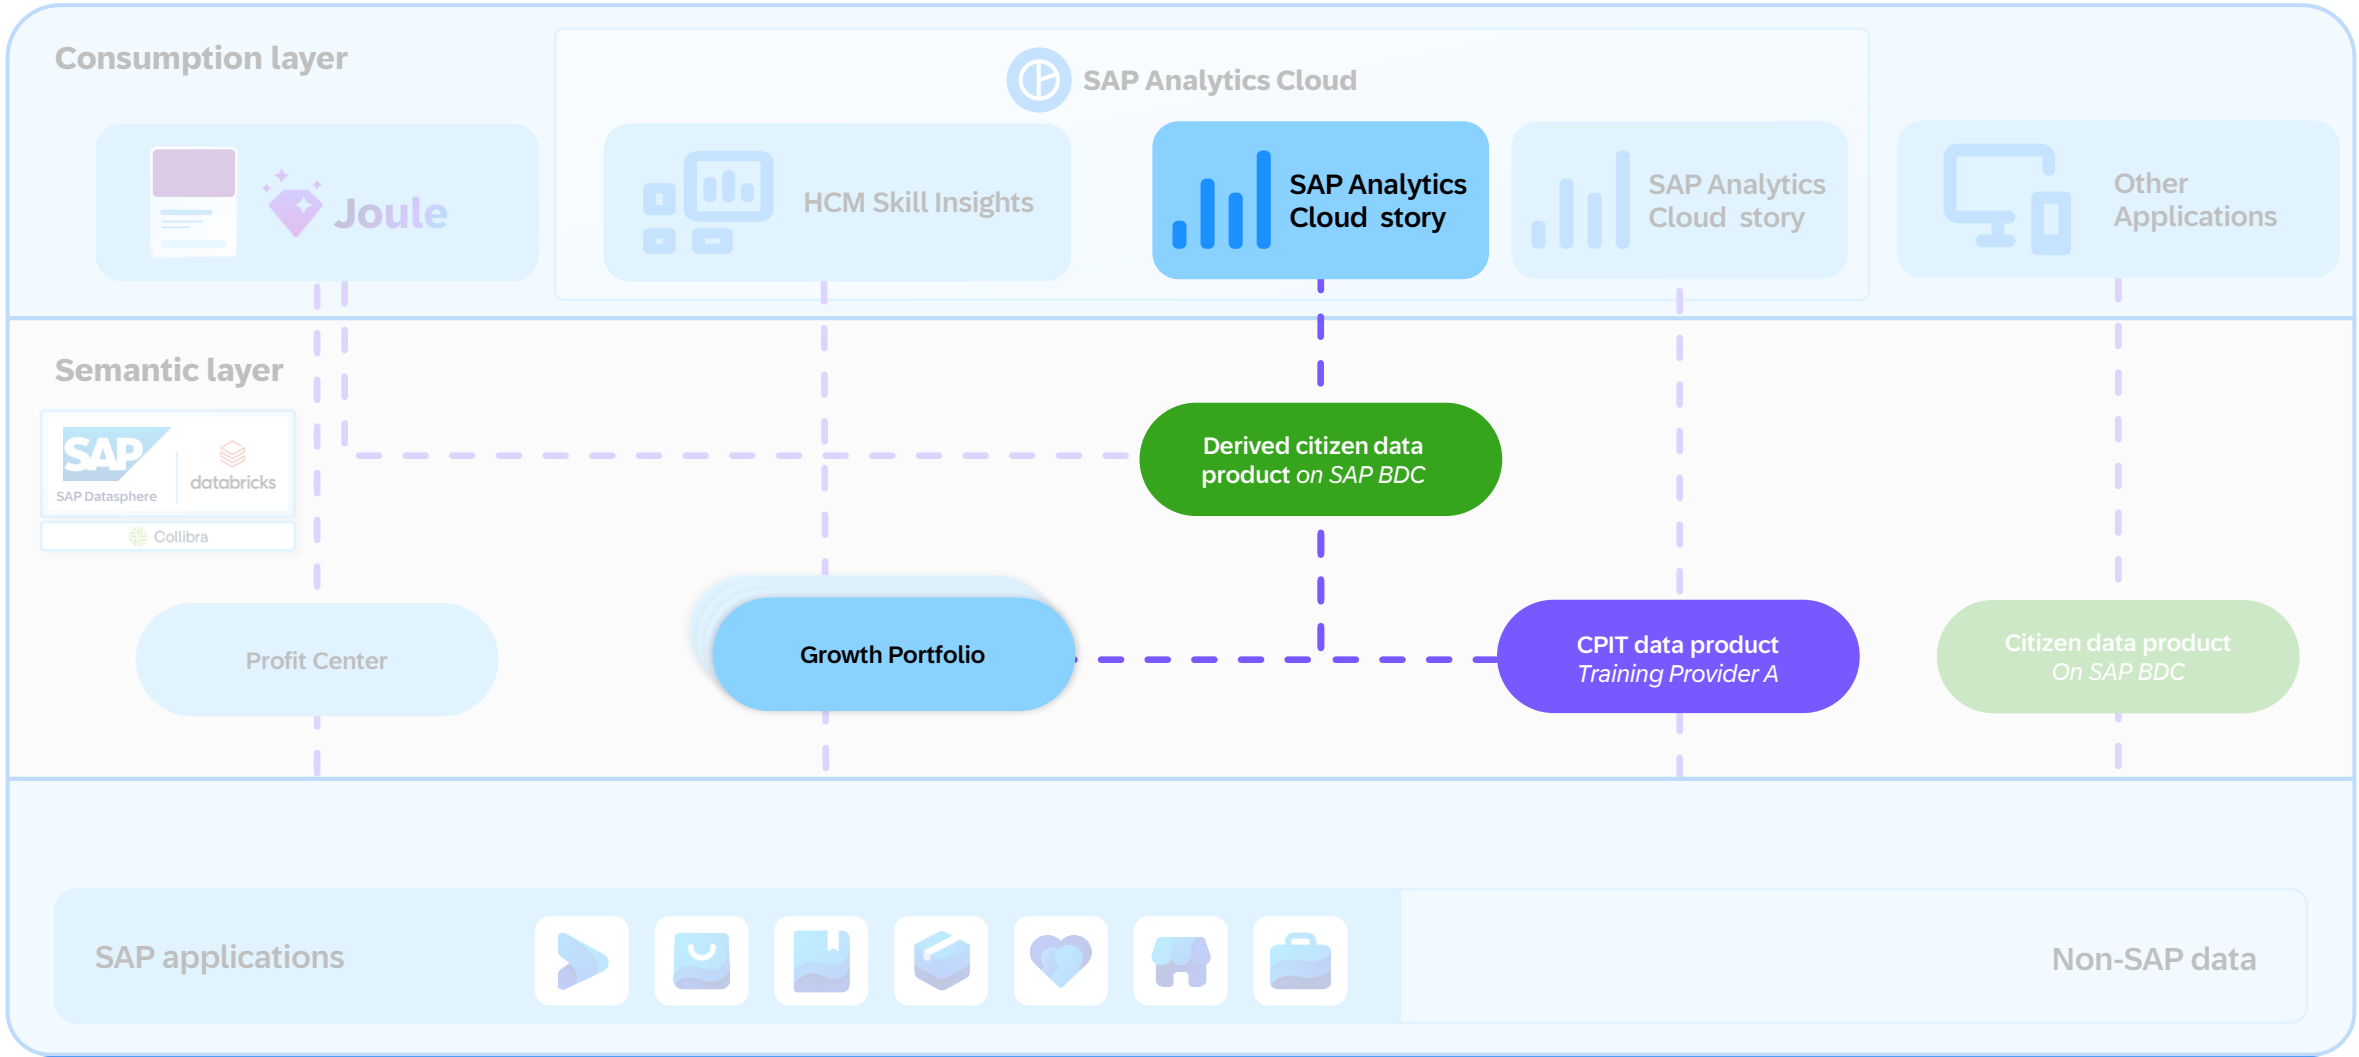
Consumption layer

SAP Analytics Cloud

Joule

HCM Skill Insights

SAP Analytics Cloud story

SAP Analytics Cloud story

Other Applications

Semantic layer

SAP

SAP Datasphere

databricks

Collibra

Derived citizen data product on SAP BDC

Profit Center

Growth Portfolio

CPIT data product
Training Provider A

Citizen data product
On SAP BDC

SAP applications

Non-SAP data